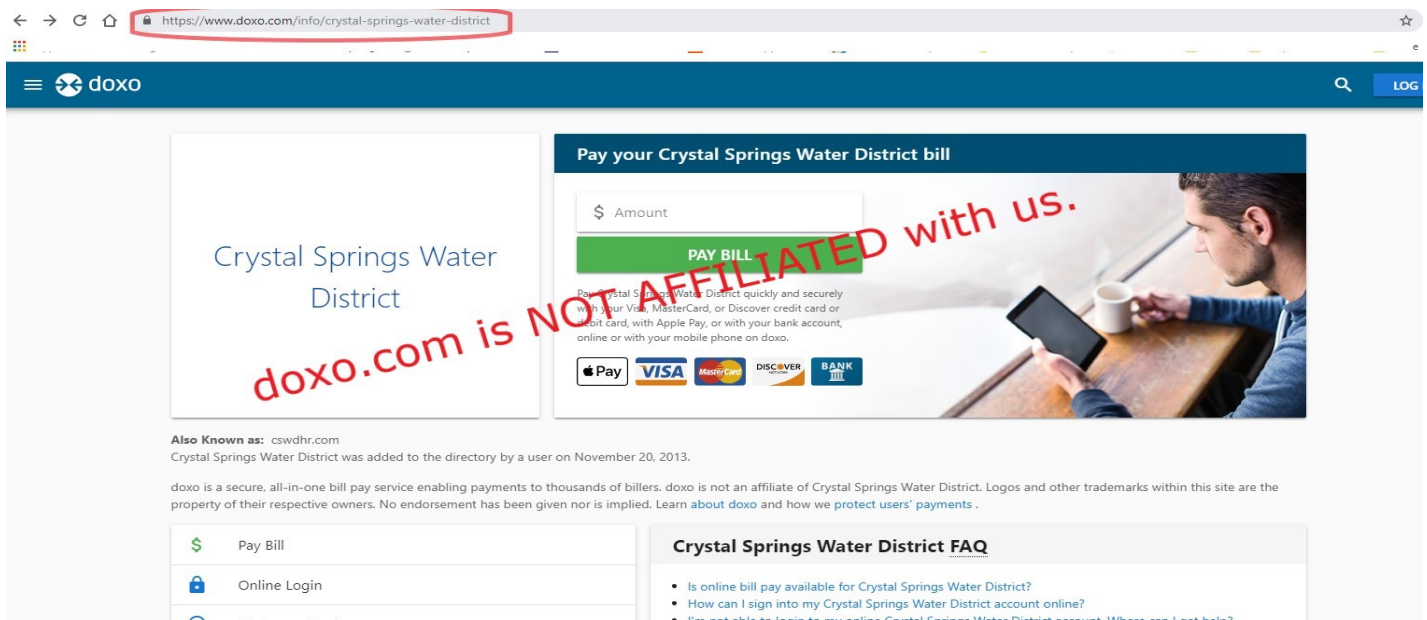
https://www.doxo.com/info/crystal-springs-water-district

doxo

LOG

Crystal Springs Water District

Pay your Crystal Springs Water District bill

$ Amount

PAY BILL

Pay Crystal Springs Water District quickly and securely with your Visa, MasterCard, or Discover credit card or debit card, with Apple Pay, or with your bank account, online or with your mobile phone on doxo.

Pay VISA MasterCard DISCOVER BANK

doxo.com is NOT AFFILIATED with us.

Also Known as: cswdhr.com
Crystal Springs Water District was added to the directory by a user on November 20, 2013.

doxo is a secure, all-in-one bill pay service enabling payments to thousands of billers. doxo is not an affiliate of Crystal Springs Water District. Logos and other trademarks within this site are the property of their respective owners. No endorsement has been given nor is implied. Learn about doxo and how we protect users' payments .

$ Pay Bill

Online Login

Crystal Springs Water District FAQ

• Is online bill pay available for Crystal Springs Water District?
• How can I sign into my Crystal Springs Water District account online?
• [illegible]